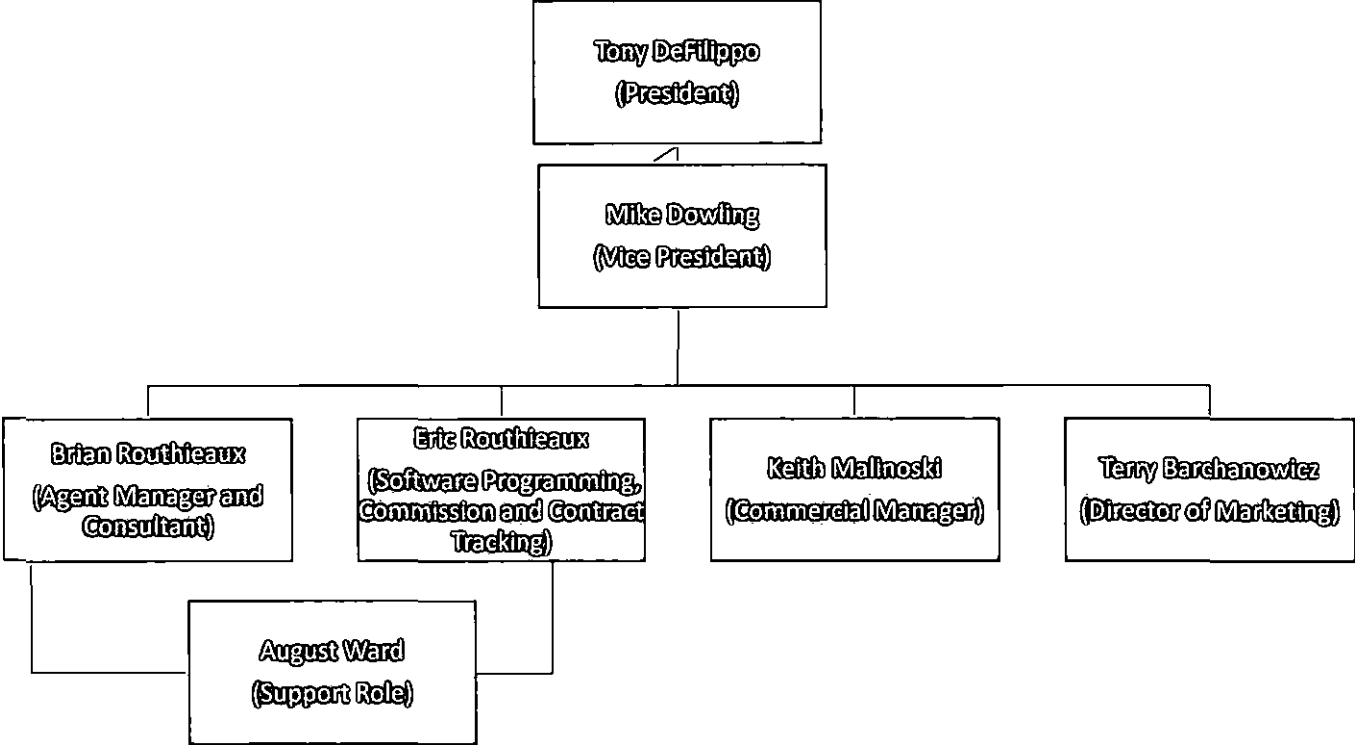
Tony DeFilippo
(President)

Mike Dowling
(Vice President)

Brian Routhieaux
(Agent Manager and Consultant)

Eric Routhieaux
(Software Programming, Commission and Contract Tracking)

Keith Malinoski
(Commercial Manager)

Terry Barchanowicz
(Director of Marketing)

August Ward
(Support Role)